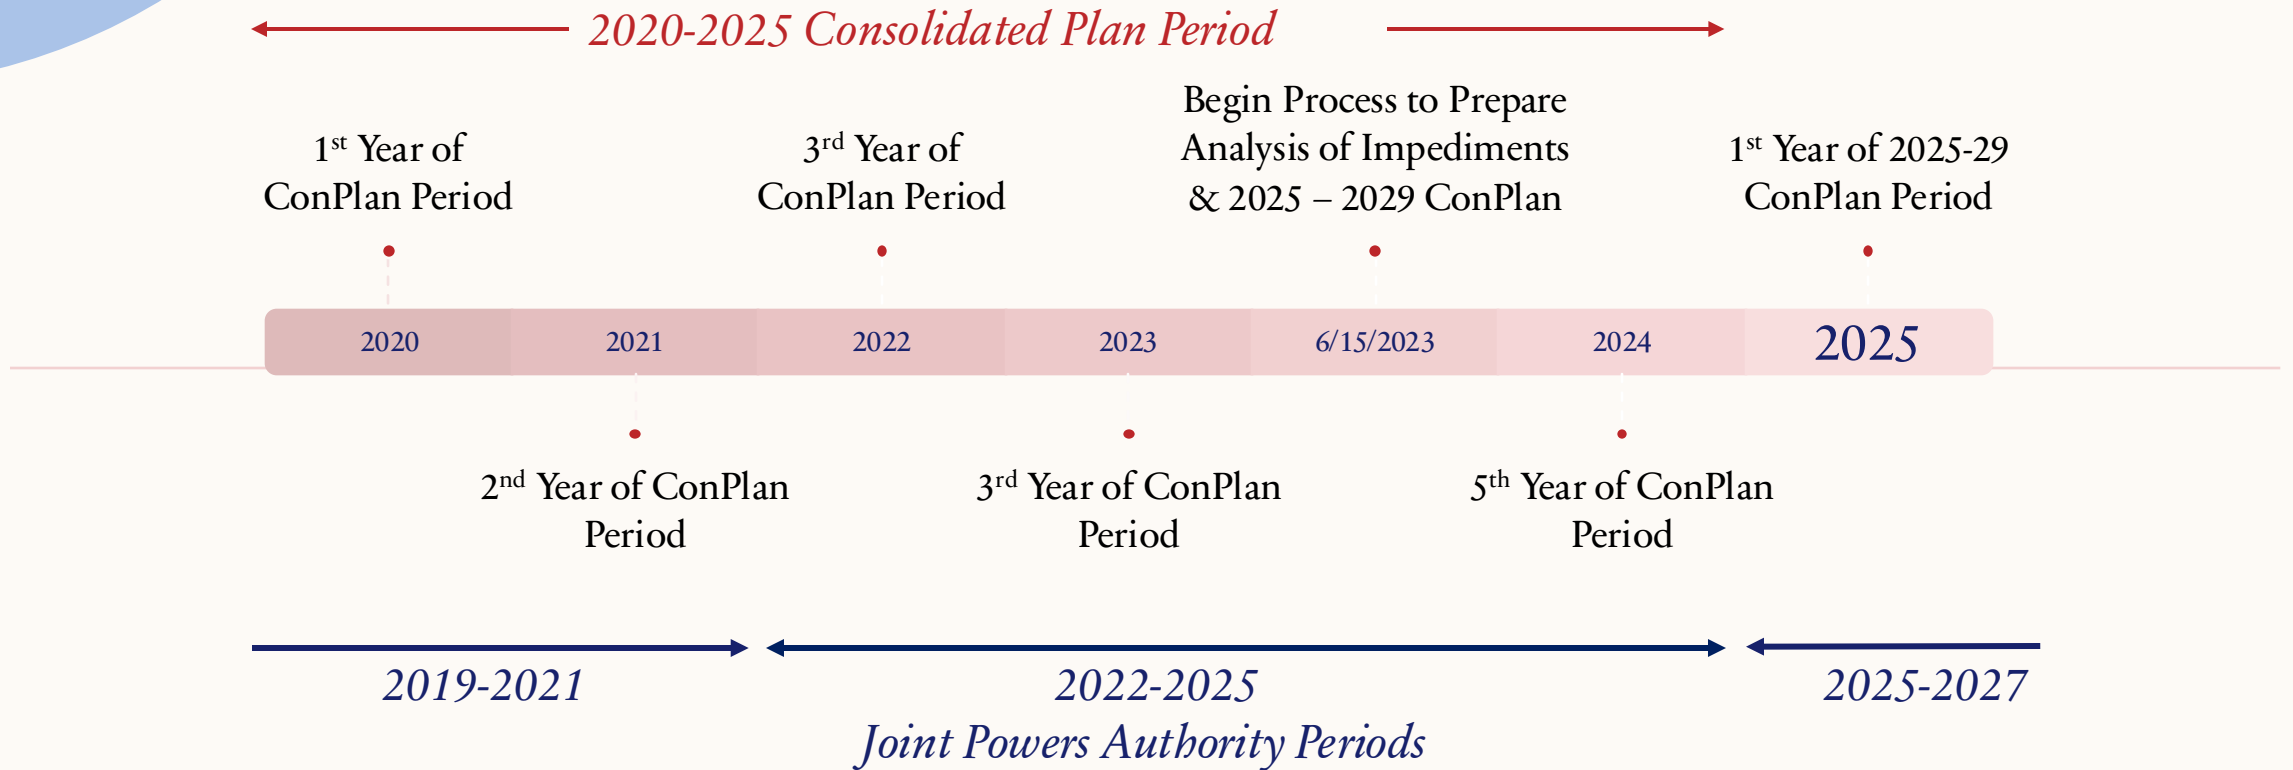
2020-2025 Consolidated Plan Period

1$^{st}$ Year of ConPlan Period

3$^{rd}$ Year of ConPlan Period

Begin Process to Prepare Analysis of Impediments & 2025 – 2029 ConPlan

1$^{st}$ Year of 2025-29 ConPlan Period

| 2020 | 2021 | 2022 | 2023 | 6/15/2023 | 2024 | 2025 |
|---|---|---|---|---|---|---|

2$^{nd}$ Year of ConPlan Period

3$^{rd}$ Year of ConPlan Period

5$^{th}$ Year of ConPlan Period

2019-2021

2022-2025

2025-2027

Joint Powers Authority Periods